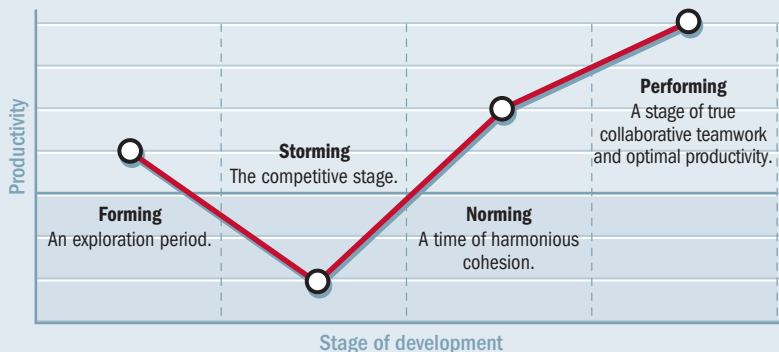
Productivity

Storming
The competitive stage.

Performing
A stage of true collaborative teamwork and optimal productivity.

Forming
An exploration period.

Norming
A time of harmonious cohesion.

Stage of development